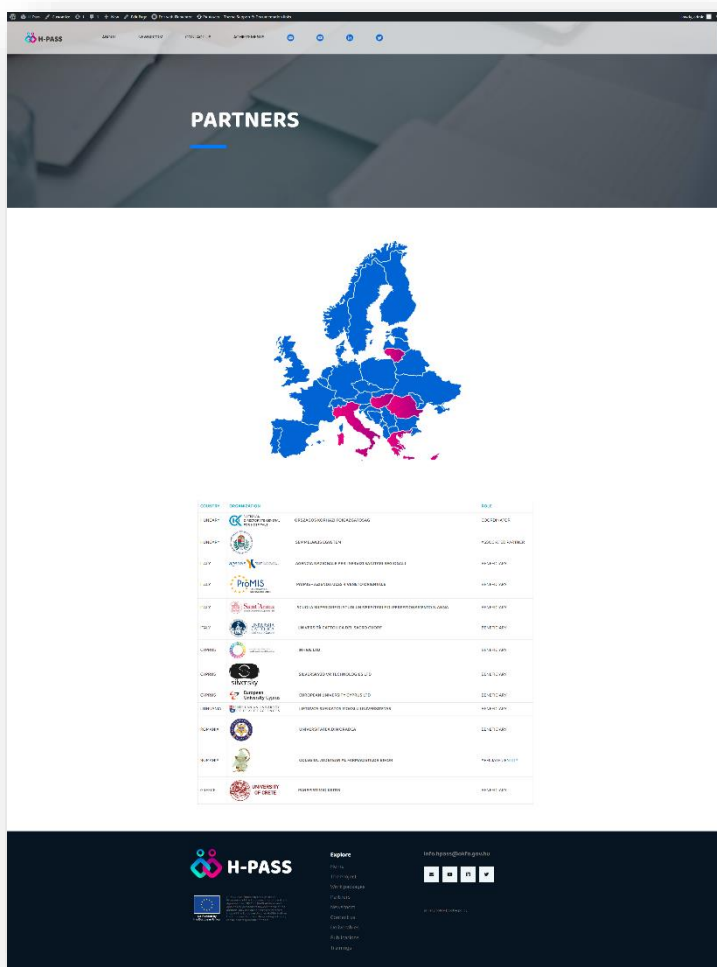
H-PASS

PARTNERS

| COUNTRY | ORGANISATION | | ROLE |
|---|---|---|---|
| HUNGARY | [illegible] | ORSZÁGOS KÓRHÁZI FŐIGAZGATÓSÁG | COORDINATOR |
| HUNGARY | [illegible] | SEMMELWEIS EGYETEM | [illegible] |
| ITALY | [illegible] | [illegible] | BENEFICIARY |
| ITALY | ProMIS | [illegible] | BENEFICIARY |
| ITALY | Sant'Anna | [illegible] | BENEFICIARY |
| ITALY | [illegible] | UNIVERSITÀ CATTOLICA DEL SACRO CUORE | BENEFICIARY |
| CYPRUS | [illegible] | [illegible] | BENEFICIARY |
| CYPRUS | silversky | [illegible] | BENEFICIARY |
| CYPRUS | European University Cyprus | EUROPEAN UNIVERSITY CYPRUS LTD | BENEFICIARY |
| LITHUANIA | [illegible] | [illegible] | BENEFICIARY |
| SLOVAKIA | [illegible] | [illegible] | BENEFICIARY |
| SLOVAKIA | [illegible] | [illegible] | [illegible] |
| GREECE | UNIVERSITY OF CRETE | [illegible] | BENEFICIARY |

H-PASS

Explore

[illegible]

info.hpass@okfo.gov.hu